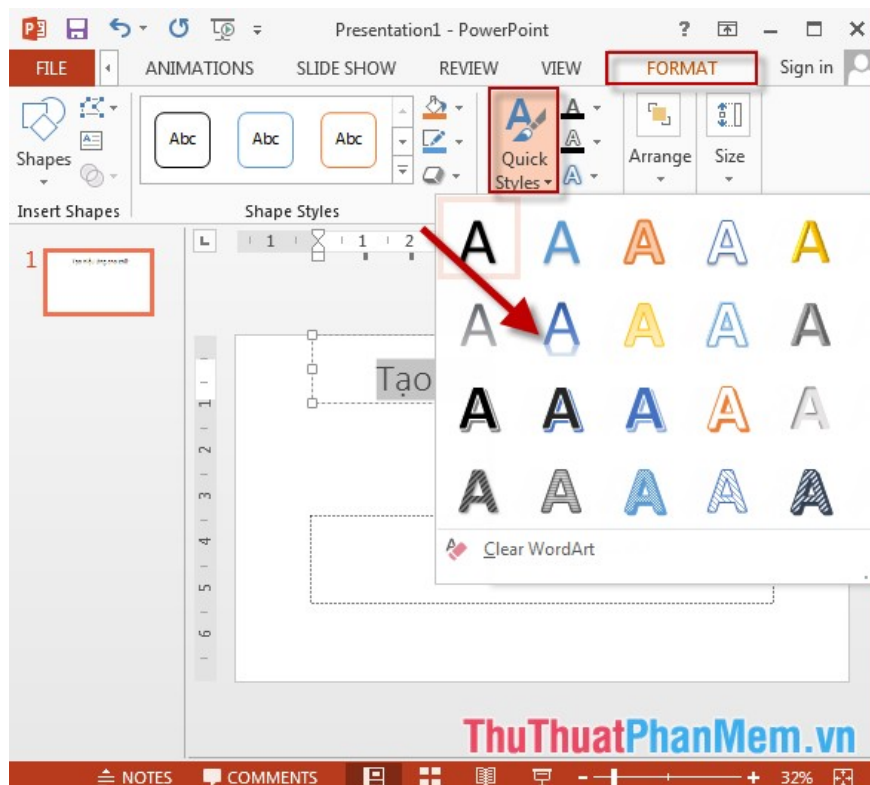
Presentation1 - PowerPoint

? 

FILE ANIMATIONS SLIDE SHOW REVIEW VIEW FORMAT Sign in

Shapes

Abc Abc Abc

Quick Styles

Arrange Size

Insert Shapes Shape Styles

1

Tạo

A A A A A
A A A A A
A A A A A
A A A A A

Clear WordArt

ThuThuatPhanMem.vn

NOTES COMMENTS 32%